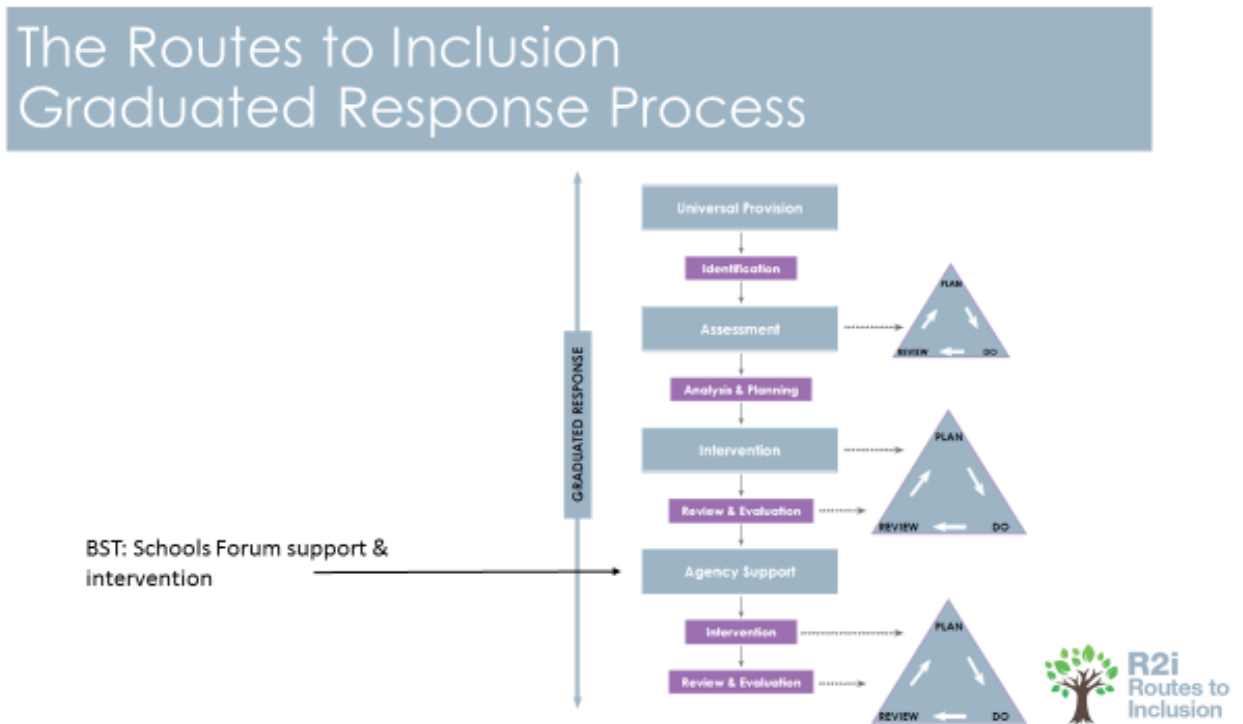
The Routes to Inclusion Graduated Response Process

GRADUATED RESPONSE

Universal Provision

Identification

Assessment

PLAN
REVIEW
DO

Analysis & Planning

Intervention

PLAN
REVIEW
DO

Review & Evaluation

BST: Schools Forum support & intervention

Agency Support

Intervention

PLAN
REVIEW
DO

Review & Evaluation

R2i
Routes to Inclusion